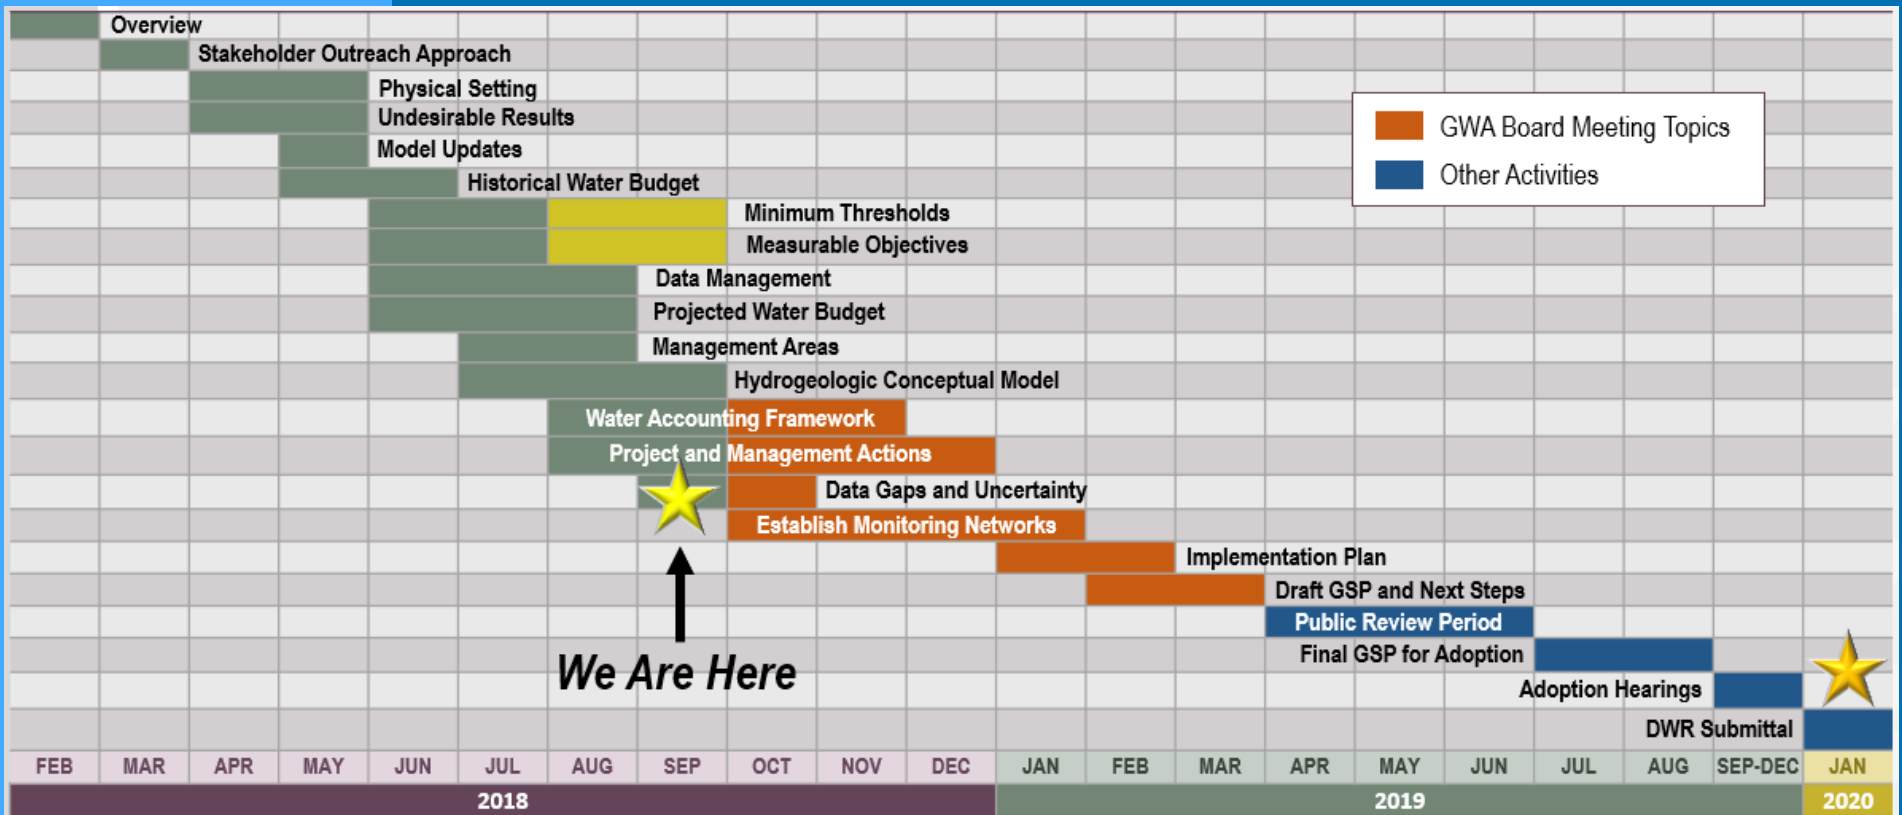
Overview
Stakeholder Outreach Approach
Physical Setting
Undesirable Results
Model Updates
Historical Water Budget
Minimum Thresholds
Measurable Objectives
Data Management
Projected Water Budget
Management Areas
Hydrogeologic Conceptual Model
Water Accounting Framework
Project and Management Actions
Data Gaps and Uncertainty
Establish Monitoring Networks
Implementation Plan
Draft GSP and Next Steps
Public Review Period
Final GSP for Adoption
Adoption Hearings
DWR Submittal

GWA Board Meeting Topics
Other Activities

We Are Here

| FEB | MAR | APR | MAY | JUN | JUL | AUG | SEP | OCT | NOV | DEC | JAN | FEB | MAR | APR | MAY | JUN | JUL | AUG | SEP-DEC | JAN |
|---|---|---|---|---|---|---|---|---|---|---|---|---|---|---|---|---|---|---|---|---|
| 2018 | | | | | | | | | | | 2019 | | | | | | | | | 2020 |